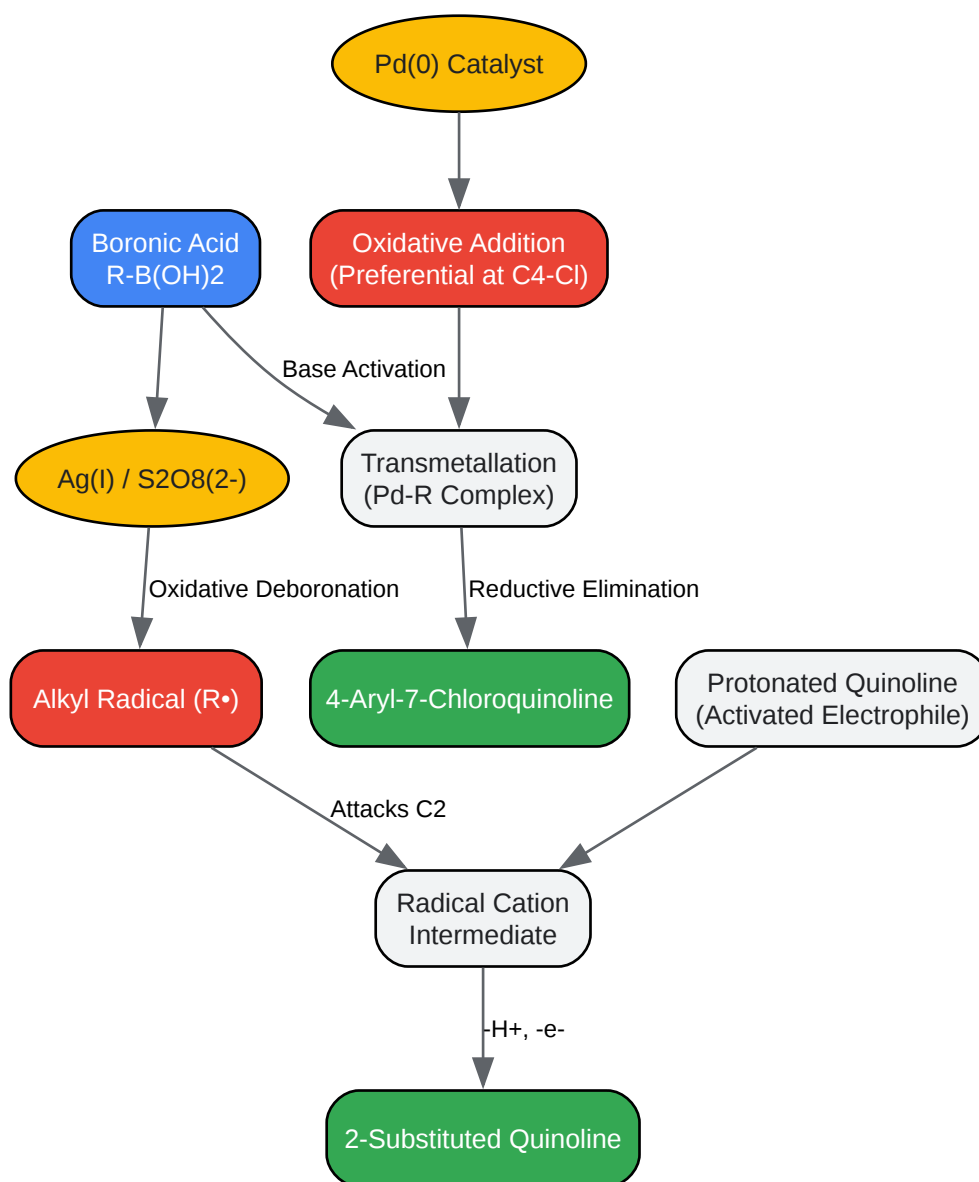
Pd(0) Catalyst

Boronic Acid
R-B(OH)2

Oxidative Addition
(Preferential at C4-Cl)

Base Activation

Ag(I) / S2O8(2-)

Transmetallation
(Pd-R Complex)

Oxidative Deboronation

Reductive Elimination

Alkyl Radical (R•)

4-Aryl-7-Chloroquinoline

Protonated Quinoline
(Activated Electrophile)

Attacks C2

Radical Cation
Intermediate

-H+, -e-

2-Substituted Quinoline